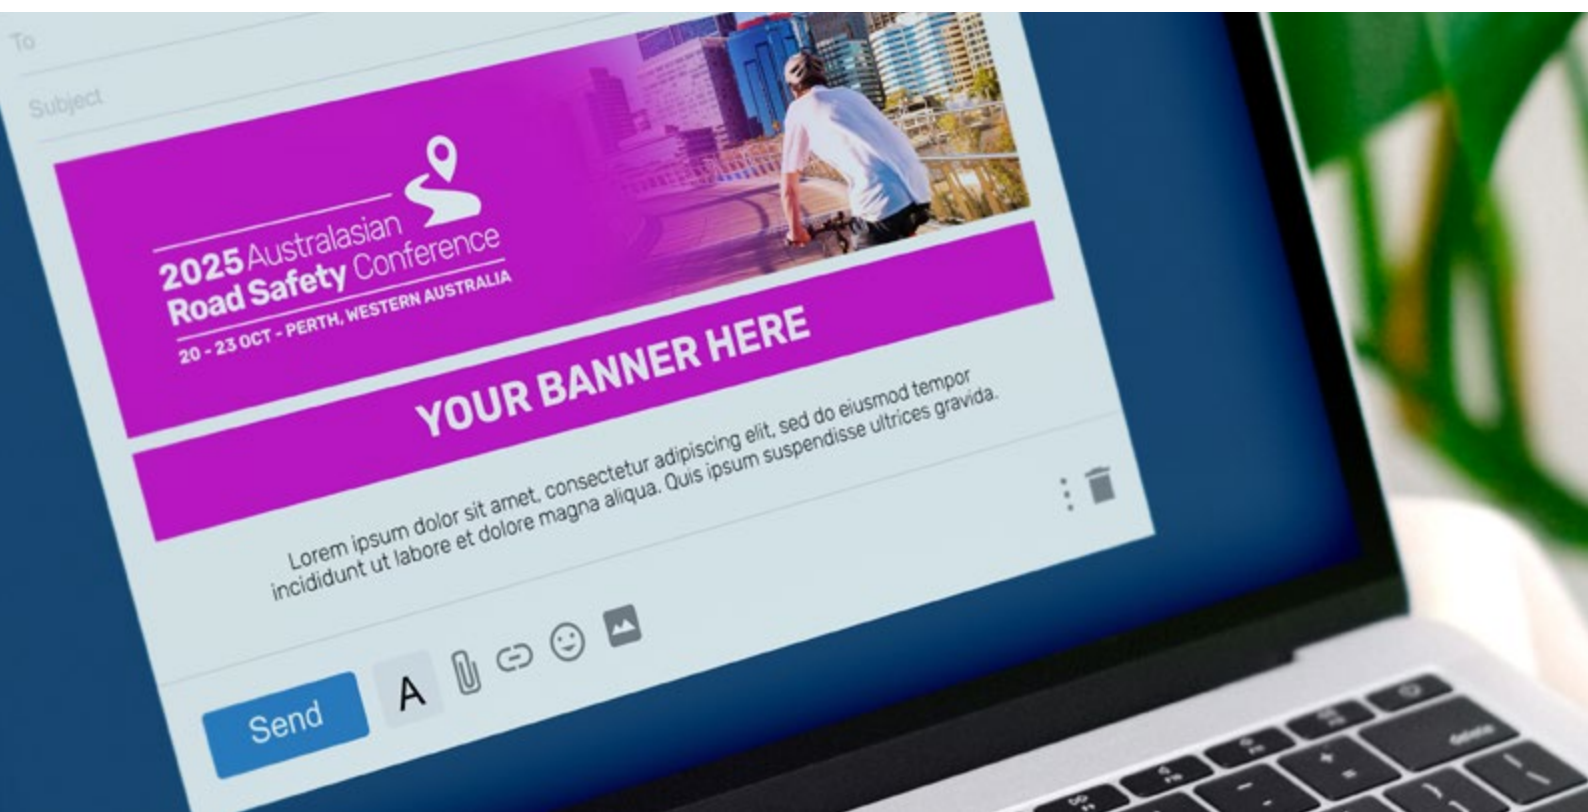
To

Subject

2025 Australasian Road Safety Conference
20 - 23 OCT - PERTH, WESTERN AUSTRALIA

YOUR BANNER HERE

Lorem ipsum dolor sit amet, consectetur adipiscing elit, sed do eiusmod tempor incididunt ut labore et dolore magna aliqua. Quis ipsum suspendisse ultrices gravida.

Send A